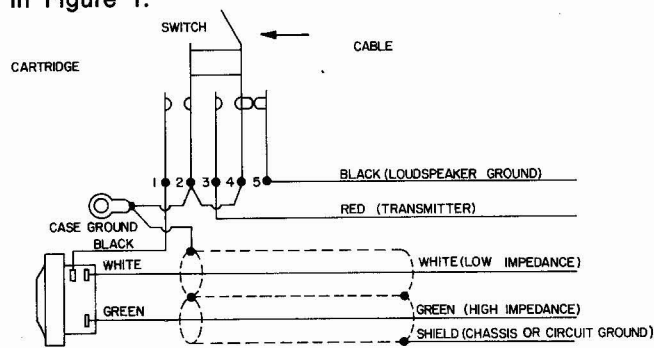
in Figure 1.

SWITCH

CABLE

CARTRIDGE

1 2 3 4 5

BLACK (LOUDSPEAKER GROUND)

RED (TRANSMITTER)

CASE GROUND

BLACK

WHITE

WHITE (LOW IMPEDANCE)

GREEN

GREEN (HIGH IMPEDANCE)

SHIELD (CHASSIS OR CIRCUIT GROUND)